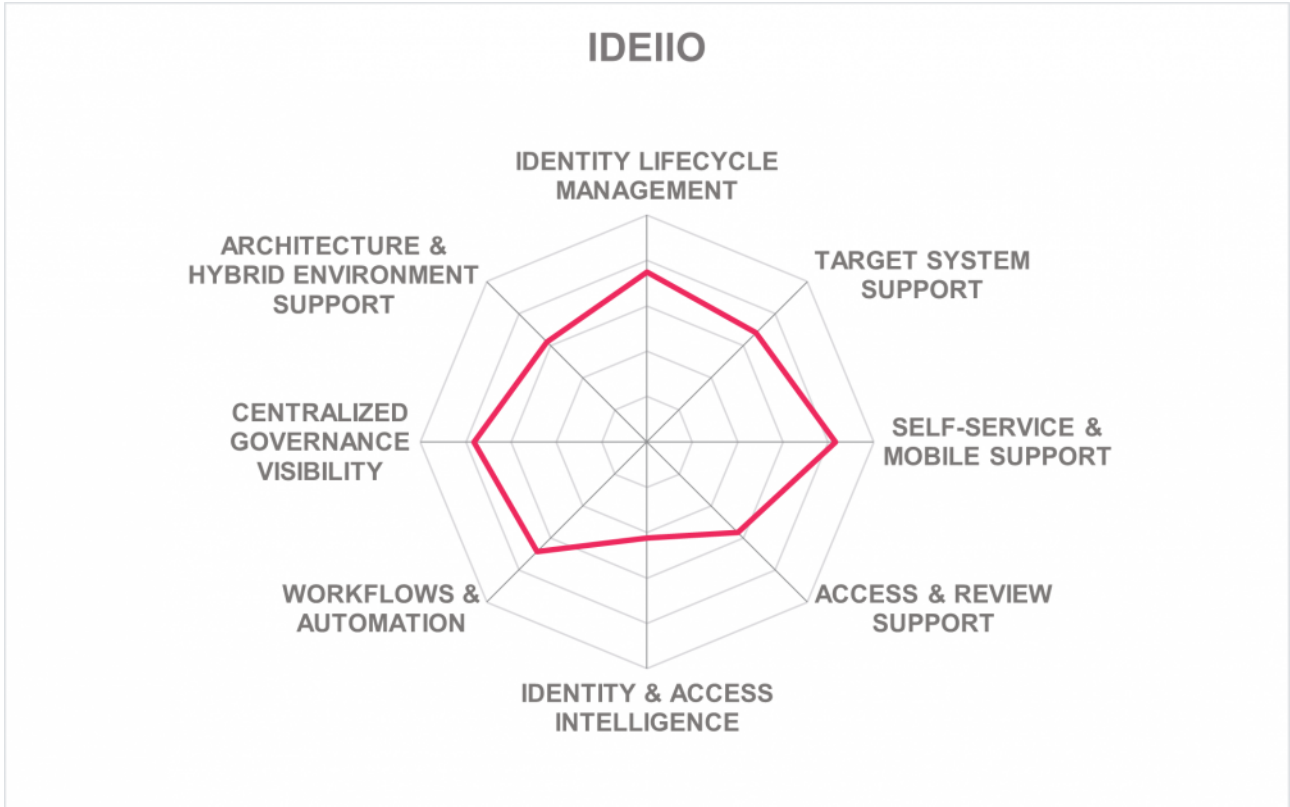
IDEIIO

IDENTITY LIFECYCLE MANAGEMENT

TARGET SYSTEM SUPPORT

SELF-SERVICE & MOBILE SUPPORT

ACCESS & REVIEW SUPPORT

IDENTITY & ACCESS INTELLIGENCE

WORKFLOWS & AUTOMATION

CENTRALIZED GOVERNANCE VISIBILITY

ARCHITECTURE & HYBRID ENVIRONMENT SUPPORT